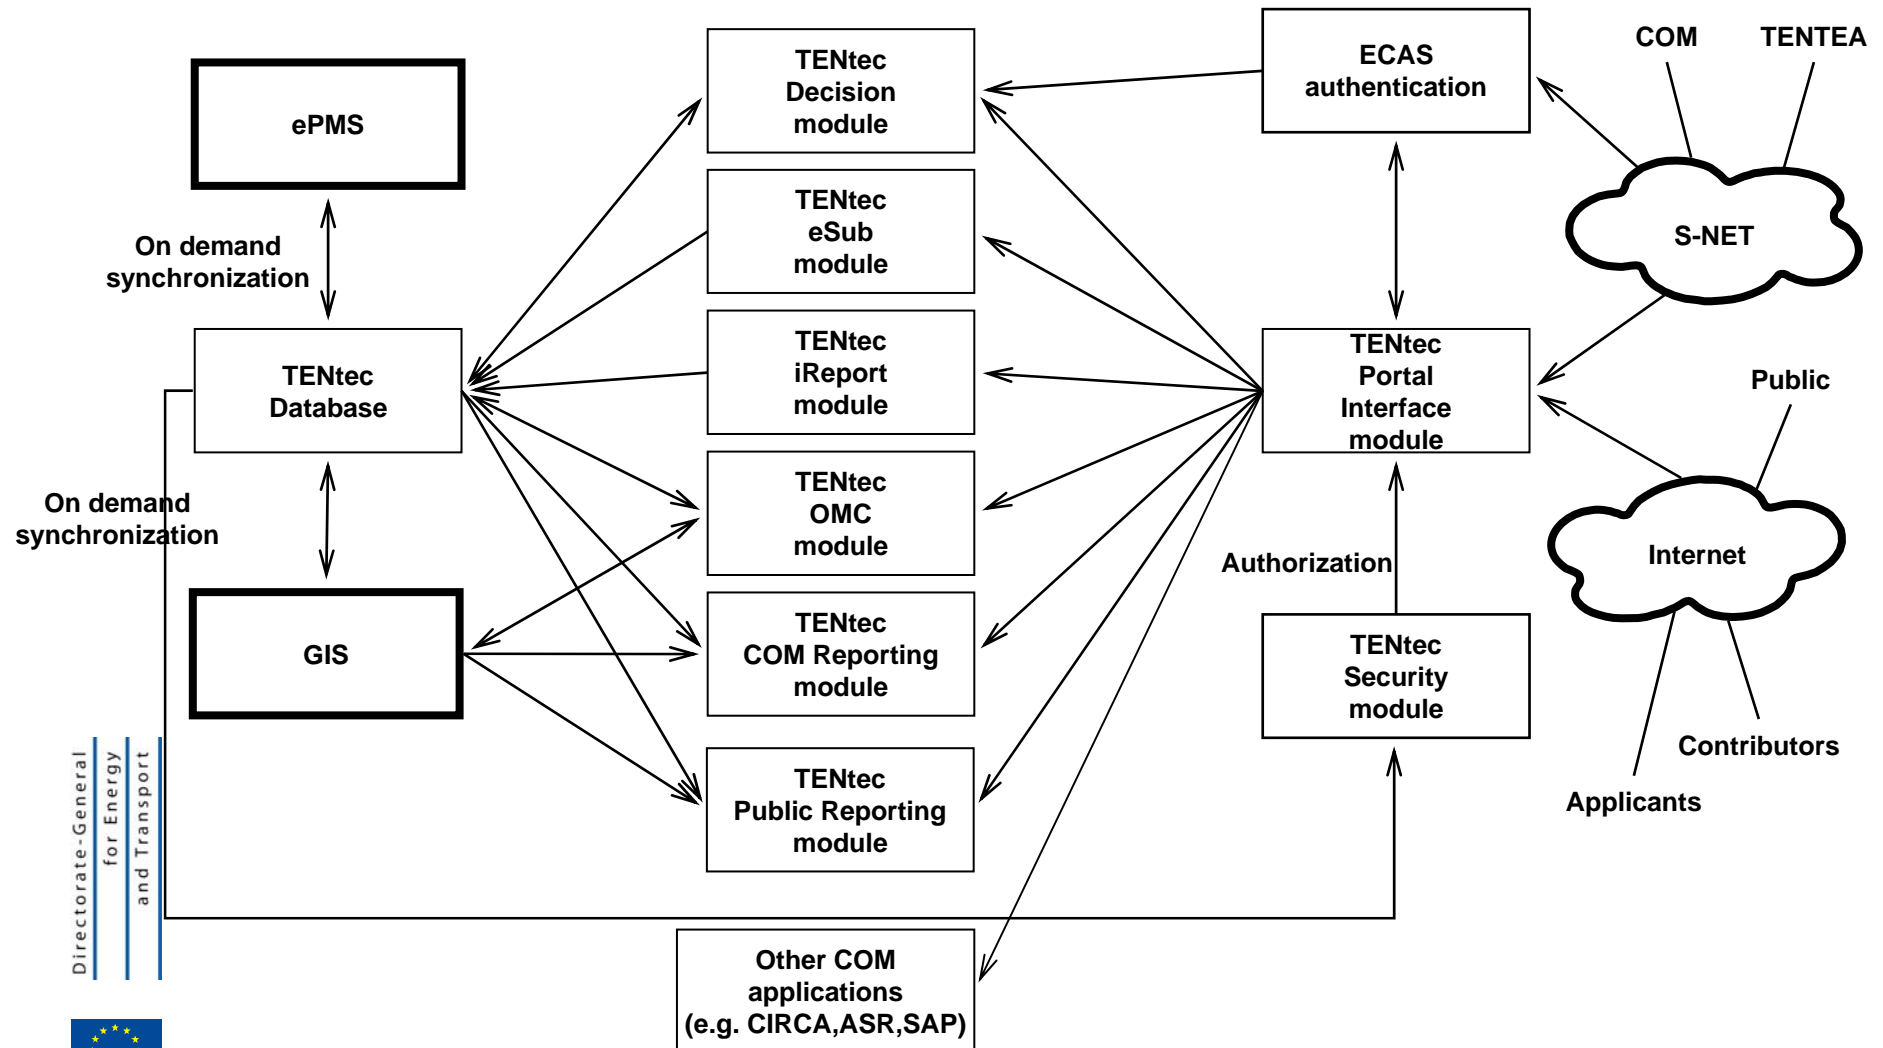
ePMS

On demand synchronization

TENtec Database

On demand synchronization

GIS

TENtec Decision module

TENtec eSub module

TENtec iReport module

TENtec OMC module

TENtec COM Reporting module

TENtec Public Reporting module

Other COM applications (e.g. CIRCA,ASR,SAP)

ECAS authentication

TENtec Portal Interface module

Authorization

TENtec Security module

COM

TENTEA

S-NET

Public

Internet

Contributors

Applicants

Directorate-General for Energy and Transport